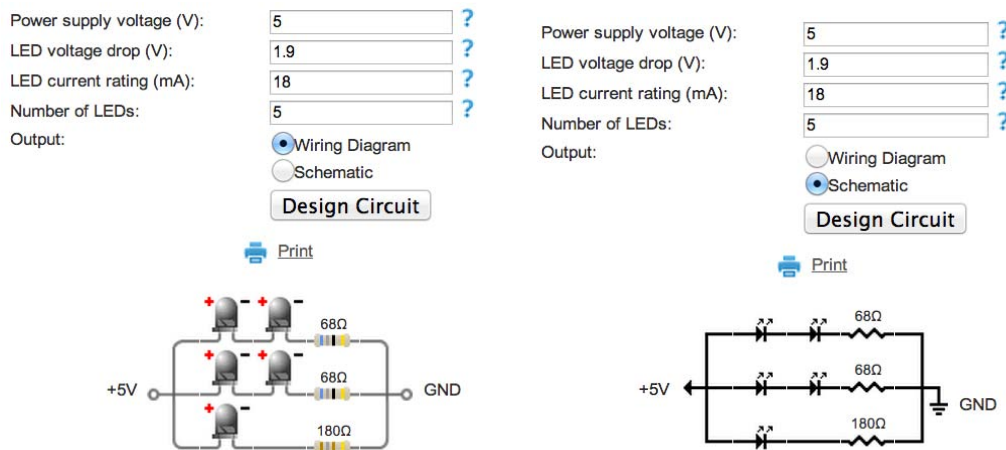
Power supply voltage (V): 5 ?
LED voltage drop (V): 1.9 ?
LED current rating (mA): 18 ?
Number of LEDs: 5 ?
Output:
Wiring Diagram
Schematic
Design Circuit

Print

+ − + −
68Ω
+ − + −
+5V
68Ω
GND
+ −
180Ω

Power supply voltage (V): 5 ?
LED voltage drop (V): 1.9 ?
LED current rating (mA): 18 ?
Number of LEDs: 5 ?
Output:
Wiring Diagram
Schematic
Design Circuit

Print

68Ω
+5V
68Ω
GND
180Ω